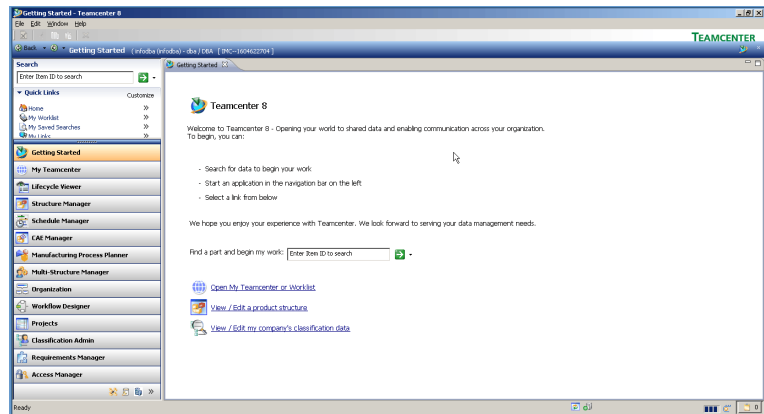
Getting Started - Teamcenter 8

File Edit Window Help

TEAMCENTER

Back Getting Started ( infodba (infodba) - dba / DBA [ IMC--1604622704 ]

Search

Enter Item ID to search

Quick Links

Customize

Home

My Worklist

My Saved Searches

My Links

Getting Started

My Teamcenter

Lifecycle Viewer

Structure Manager

Schedule Manager

CAE Manager

Manufacturing Process Planner

Multi-Structure Manager

Organization

Workflow Designer

Projects

Classification Admin

Requirements Manager

Access Manager

Getting Started

Teamcenter 8

Welcome to Teamcenter 8 - Opening your world to shared data and enabling communication across your organization. To begin, you can:

- Search for data to begin your work

- Start an application in the navigation bar on the left

- Select a link from below

We hope you enjoy your experience with Teamcenter. We look forward to serving your data management needs.

Find a part and begin my work: Enter Item ID to search

Open My Teamcenter or Worklist

View / Edit a product structure

View / Edit my company's classification data

Ready

0